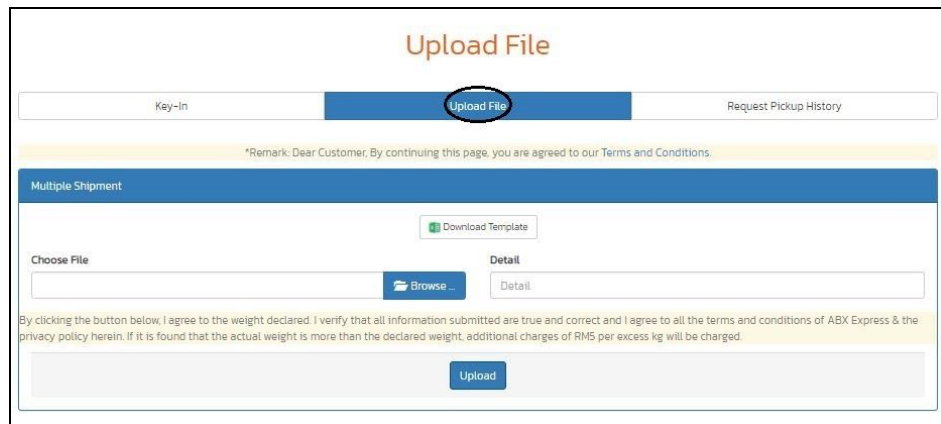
Upload File

Key-In

Upload File

Request Pickup History

*Remark: Dear Customer, By continuing this page, you are agreed to our Terms and Conditions.

Multiple Shipment

Download Template

Choose File

Browse ...

Detail

Detail

By clicking the button below, I agree to the weight declared. I verify that all information submitted are true and correct and I agree to all the terms and conditions of ABX Express & the privacy policy herein. If it is found that the actual weight is more than the declared weight, additional charges of RM5 per excess kg will be charged.

Upload